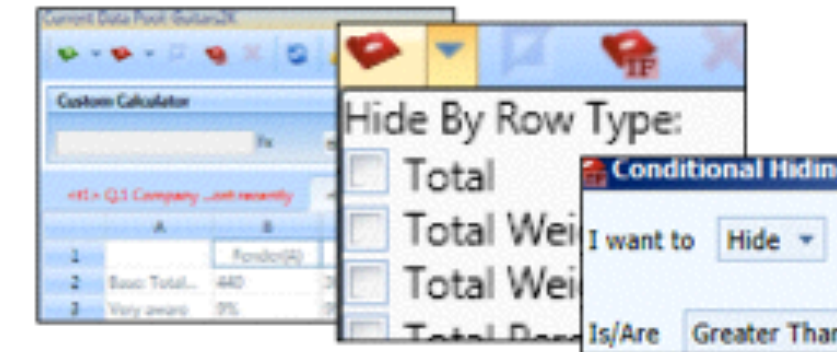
Current Data Pool: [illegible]

Custom Calculator

fx

<H> Q.1 Company ...ont recently

| | A | B |
|---|---|---|
| 1 | | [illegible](A) |
| 2 | Basic: Total... | 440 |
| 3 | Very aware | 0% |

Hide By Row Type:

Total

Total Wei

Total Wei

Total Perc

Conditional Hidin

I want to Hide

Is/Are Greater Tha